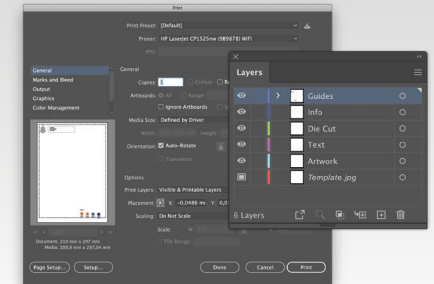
Print

Print Preset: [Default]

Printer: HP LaserJet CP1525nw (585978) WiFi

PPD:

General
Marks and Bleed
Output
Graphics
Color Management

General

Copies: 1 Collate

Artboards: All Range

Ignore Artboards

Media Size: Defined by Driver

Width: Height:

Orientation: Auto-Rotate

Transverse

Options

Print Layers: Visible & Printable Layers

Placement: X: -0.0486 mi Y: 0.0

Scaling: Do Not Scale

Scale W:

Tile Range:

Document: 210 mm x 297 mm
Media: 289.0 mm x 237.04 mm

Page Setup... Setup...

Done Cancel Print

Layers

Guides
Info
Die Cut
Text
Artwork
Template.jpg

6 Layers